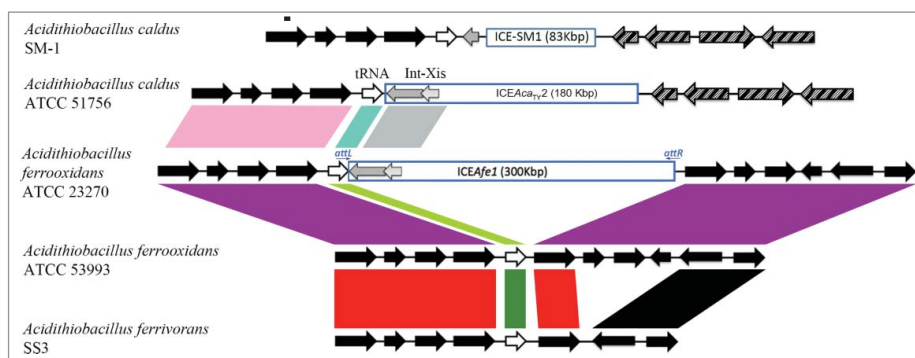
Acidithiobacillus caldus
SM-1

ICE-SM1 (83Kbp)

Acidithiobacillus caldus
ATCC 51756

tRNA

Int-Xis

ICE$Aca_{TY}$2 (180 Kbp)

Acidithiobacillus
ferrooxidans
ATCC 23270

attL

ICEAfe1 (300Kbp)

attR

Acidithiobacillus ferrooxidans
ATCC 53993

Acidithiobacillus ferrivorans
SS3